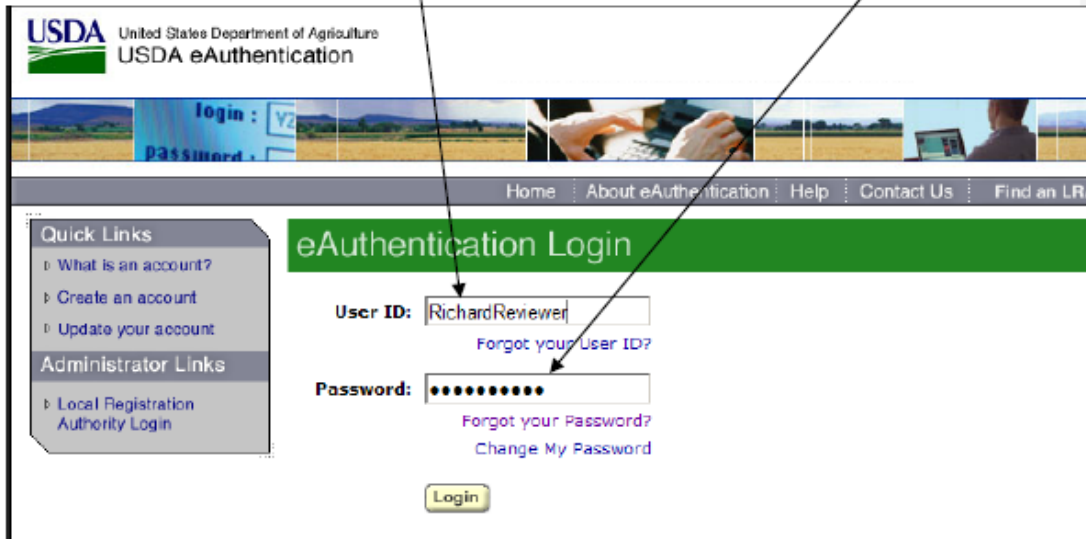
USDA United States Department of Agriculture
USDA eAuthentication

login :
password :

Home | About eAuthentication | Help | Contact Us | Find an LR

Quick Links
What is an account?
Create an account
Update your account
Administrator Links
Local Registration Authority Login

eAuthentication Login

User ID: RichardReviewer
Forgot your User ID?

Password: ●●●●●●●●●●
Forgot your Password?
Change My Password

Login